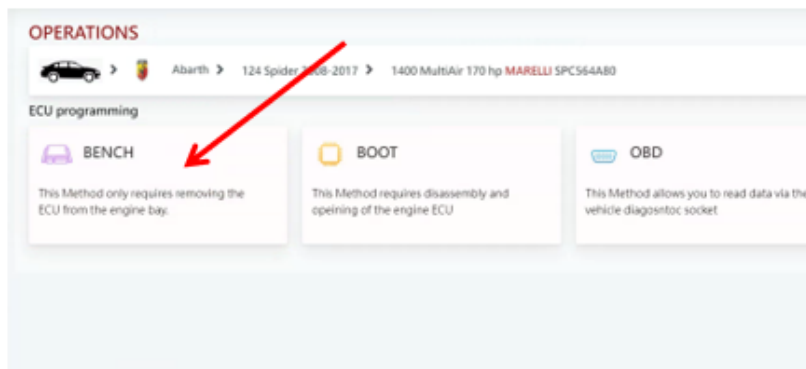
OPERATIONS

> Abarth > 124 Spider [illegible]008-2017 > 1400 MultiAir 170 hp MARELLI SPC564A80

ECU programming

BENCH

This Method only requires removing the ECU from the engine bay.

BOOT

This Method requires disassembly and opeining of the engine ECU

OBD

This Method allows you to read data via the vehicle diagosntoc socket